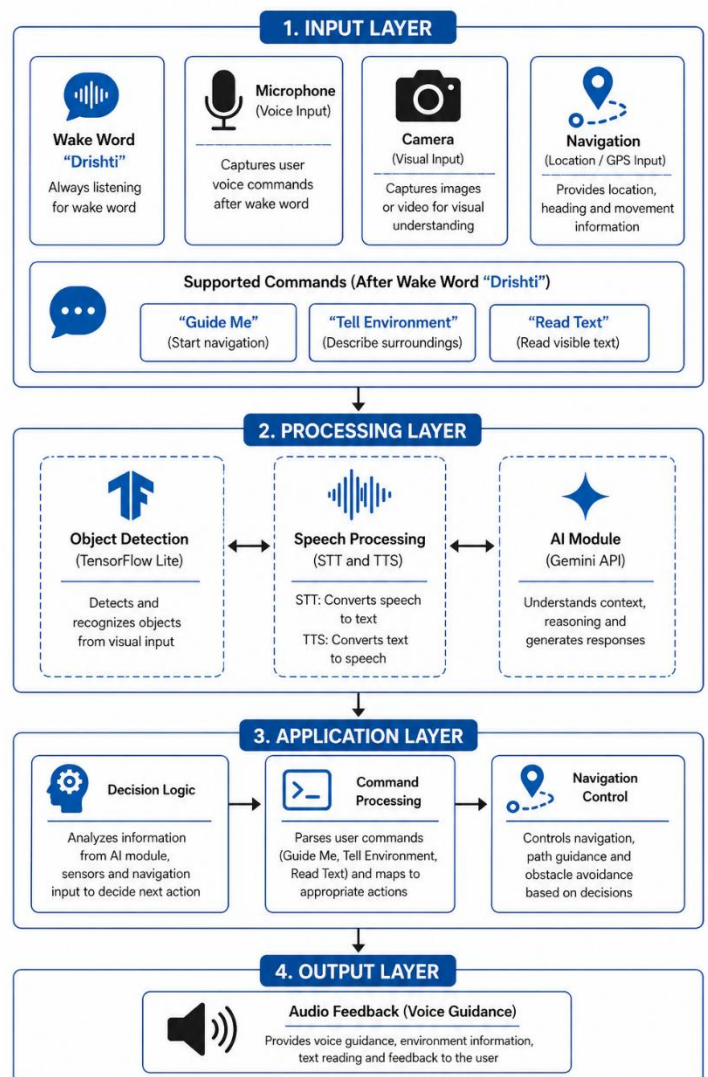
1. INPUT LAYER

Wake Word
"Drishti"
Always listening for wake word

Microphone
(Voice Input)
Captures user voice commands after wake word

Camera
(Visual Input)
Captures images or video for visual understanding

Navigation
(Location / GPS Input)
Provides location, heading and movement information

Supported Commands (After Wake Word "Drishti")

"Guide Me"
(Start navigation)

"Tell Environment"
(Describe surroundings)

"Read Text"
(Read visible text)

2. PROCESSING LAYER

Object Detection
(TensorFlow Lite)
Detects and recognizes objects from visual input

Speech Processing
(STT and TTS)
STT: Converts speech to text
TTS: Converts text to speech

AI Module
(Gemini API)
Understands context, reasoning and generates responses

3. APPLICATION LAYER

Decision Logic
Analyzes information from AI module, sensors and navigation input to decide next action

Command Processing
Parses user commands (Guide Me, Tell Environment, Read Text) and maps to appropriate actions

Navigation Control
Controls navigation, path guidance and obstacle avoidance based on decisions

4. OUTPUT LAYER

Audio Feedback (Voice Guidance)
Provides voice guidance, environment information, text reading and feedback to the user